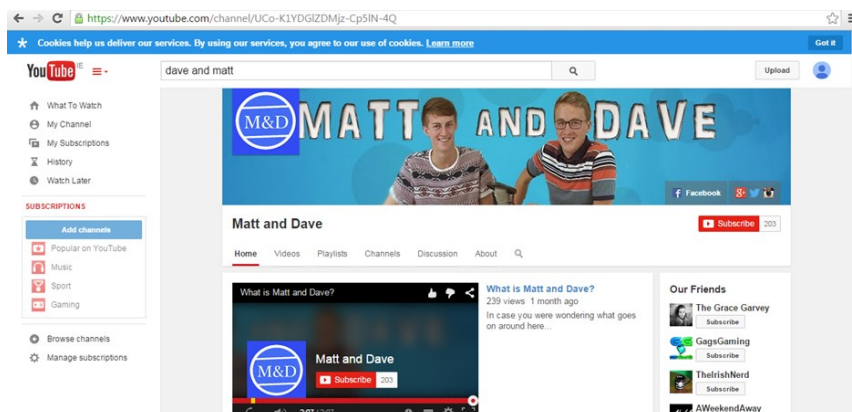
https://www.youtube.com/channel/UCo-K1YDGlZDMjz-Cp5lN-4Q

Cookies help us deliver our services. By using our services, you agree to our use of cookies. Learn more

Got it

YouTube IE

dave and matt

Upload

What To Watch
My Channel
My Subscriptions
History
Watch Later

SUBSCRIPTIONS

Add channels
Popular on YouTube
Music
Sport
Gaming

Browse channels
Manage subscriptions

M&D MATT AND DAVE

Facebook

Matt and Dave

Subscribe 203

Home Videos Playlists Channels Discussion About

What is Matt and Dave?

M&D

Matt and Dave

Subscribe 203

What is Matt and Dave?
239 views 1 month ago
In case you were wondering what goes on around here...

Our Friends

The Grace Garvey
Subscribe

GagsGaming
Subscribe

TheIrishNerd
Subscribe

AWeekendAway